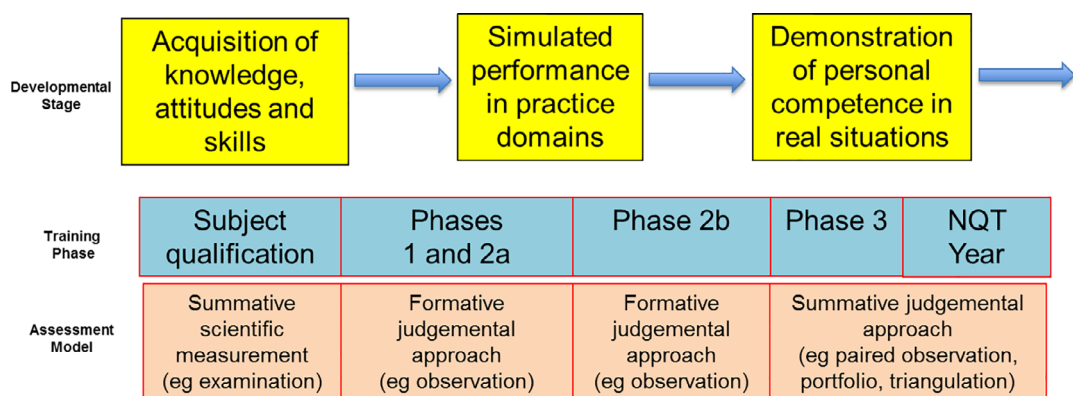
Developmental Stage

Acquisition of knowledge, attitudes and skills

Simulated performance in practice domains

Demonstration of personal competence in real situations

Training Phase

| Subject qualification | Phases 1 and 2a | Phase 2b | Phase 3 | NQT Year |
|---|---|---|---|---|

Assessment Model

| Summative scientific measurement (eg examination) | Formative judgemental approach (eg observation) | Formative judgemental approach (eg observation) | Summative judgemental approach (eg paired observation, portfolio, triangulation) |
|---|---|---|---|